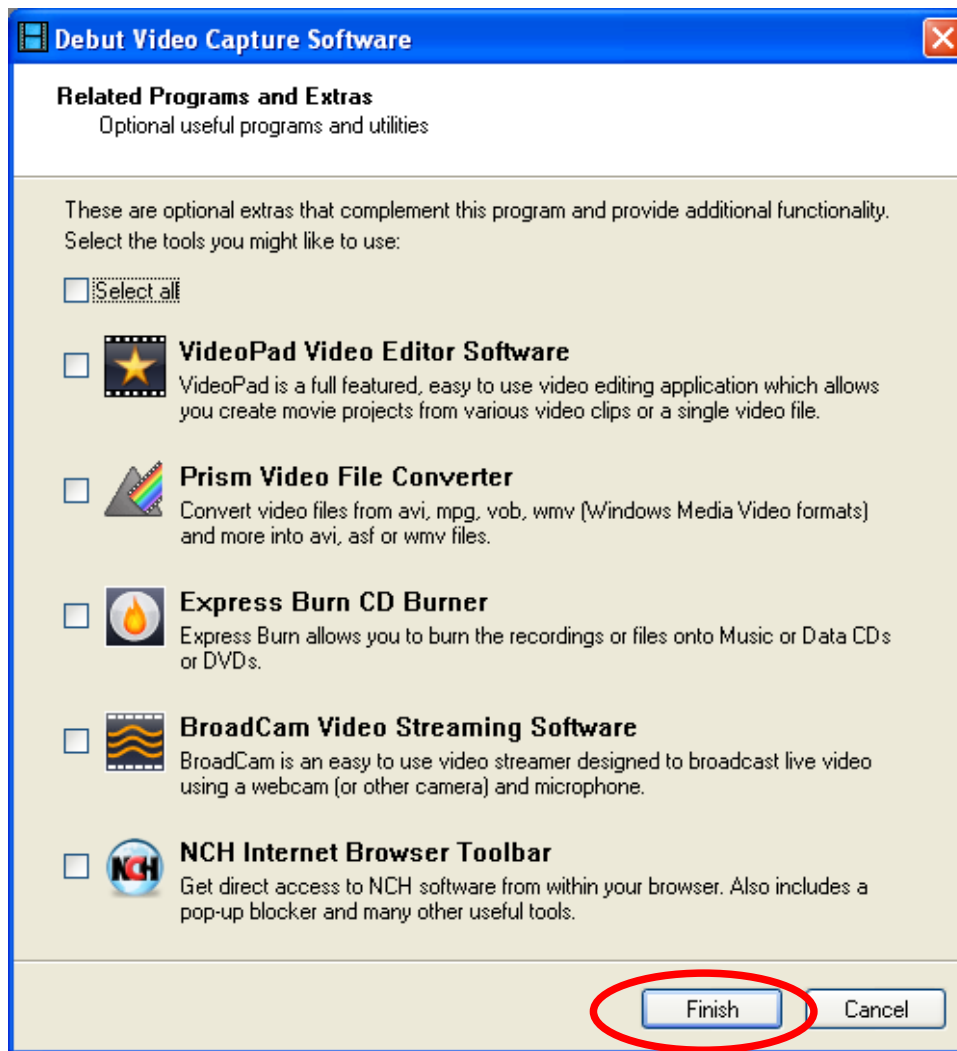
Debut Video Capture Software

Related Programs and Extras
Optional useful programs and utilities

These are optional extras that complement this program and provide additional functionality. Select the tools you might like to use:

Select all

VideoPad Video Editor Software
VideoPad is a full featured, easy to use video editing application which allows you create movie projects from various video clips or a single video file.

Prism Video File Converter
Convert video files from avi, mpg, vob, wmv (Windows Media Video formats) and more into avi, asf or wmv files.

Express Burn CD Burner
Express Burn allows you to burn the recordings or files onto Music or Data CDs or DVDs.

BroadCam Video Streaming Software
BroadCam is an easy to use video streamer designed to broadcast live video using a webcam (or other camera) and microphone.

NCH Internet Browser Toolbar
Get direct access to NCH software from within your browser. Also includes a pop-up blocker and many other useful tools.

NCH

Finish
Cancel